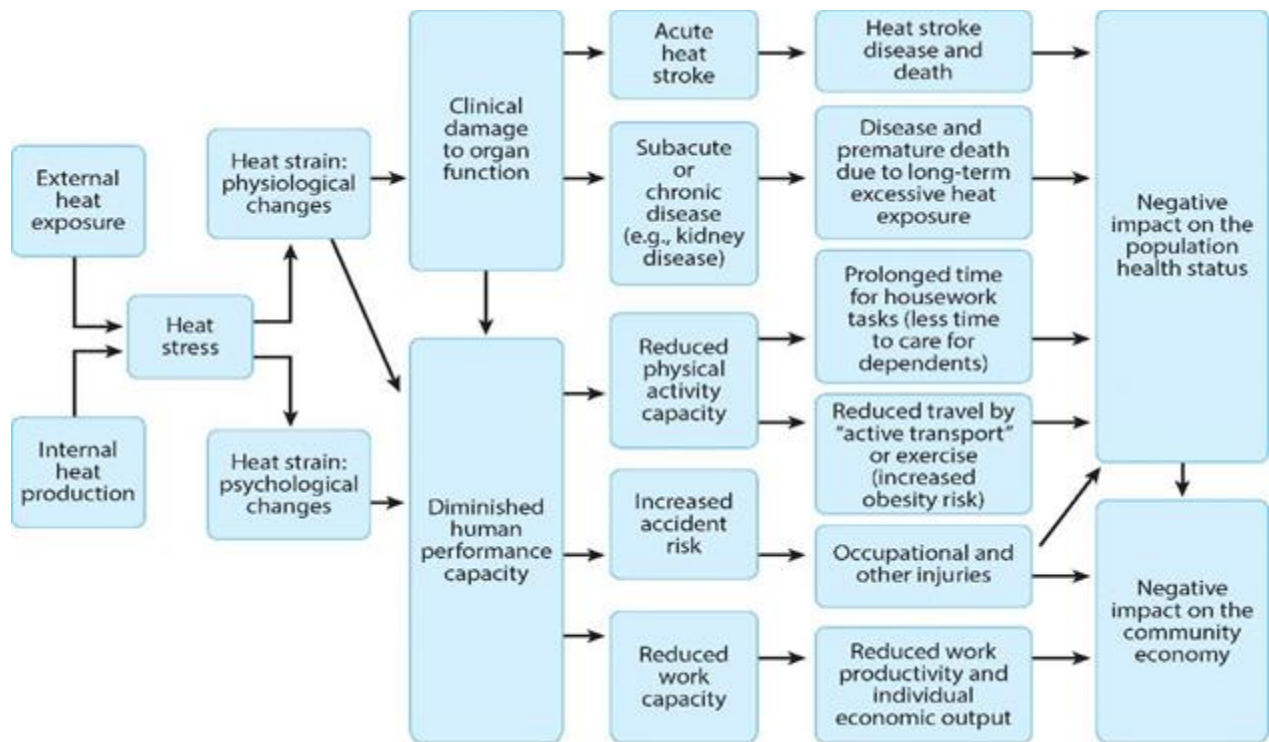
External heat exposure

Internal heat production

Heat stress

Heat strain: physiological changes

Heat strain: psychological changes

Clinical damage to organ function

Diminished human performance capacity

Acute heat stroke

Subacute or chronic disease (e.g., kidney disease)

Reduced physical activity capacity

Increased accident risk

Reduced work capacity

Heat stroke disease and death

Disease and premature death due to long-term excessive heat exposure

Prolonged time for housework tasks (less time to care for dependents)

Reduced travel by "active transport" or exercise (increased obesity risk)

Occupational and other injuries

Reduced work productivity and individual economic output

Negative impact on the population health status

Negative impact on the community economy